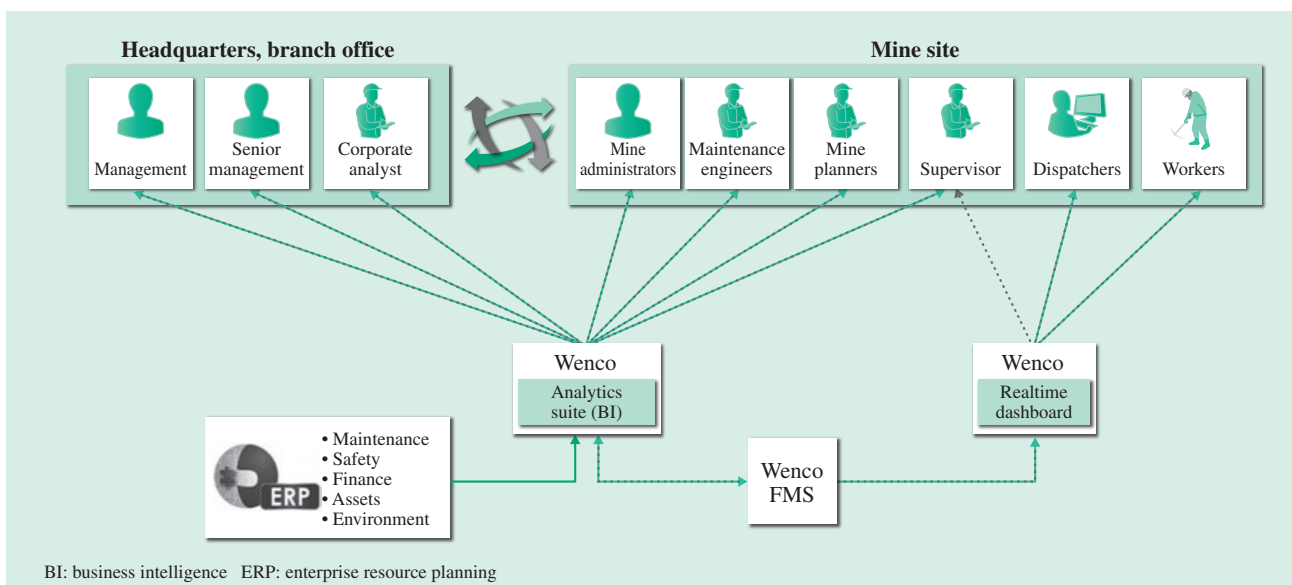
Headquarters, branch office

Management

Senior management

Corporate analyst

Mine site

Mine administrators

Maintenance engineers

Mine planners

Supervisor

Dispatchers

Workers

Wenco

Analytics suite (BI)

Wenco

Realtime dashboard

ERP

• Maintenance
• Safety
• Finance
• Assets
• Environment

Wenco FMS

BI: business intelligence ERP: enterprise resource planning